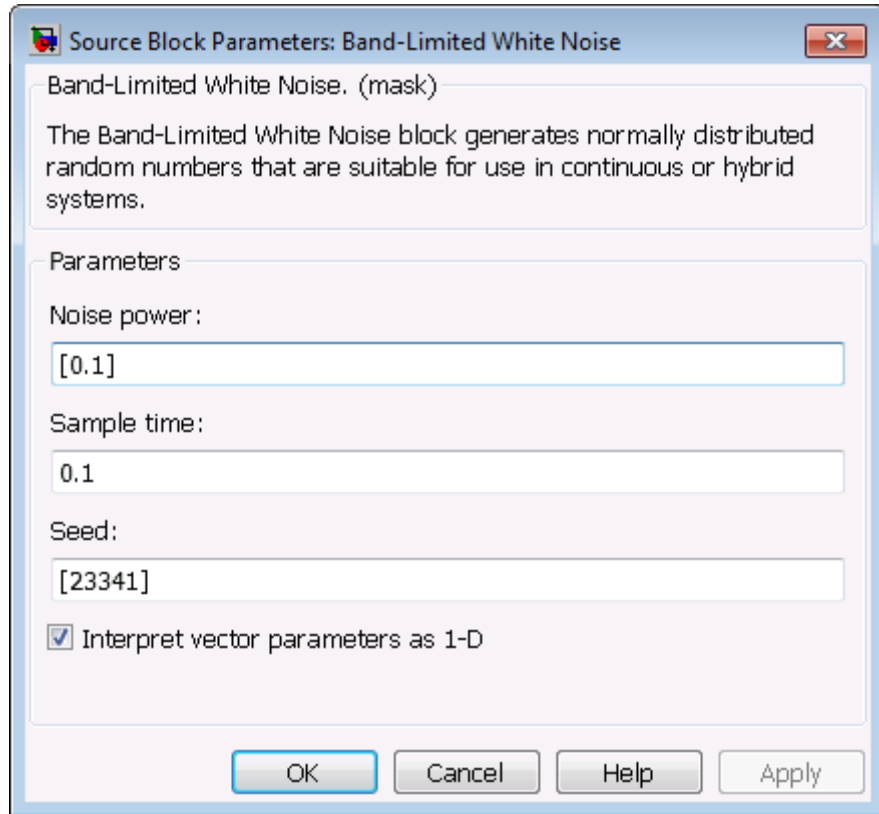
Source Block Parameters: Band-Limited White Noise

Band-Limited White Noise. (mask)

The Band-Limited White Noise block generates normally distributed random numbers that are suitable for use in continuous or hybrid systems.

Parameters

Noise power:

[0.1]

Sample time:

0.1

Seed:

[23341]

Interpret vector parameters as 1-D

OK Cancel Help Apply